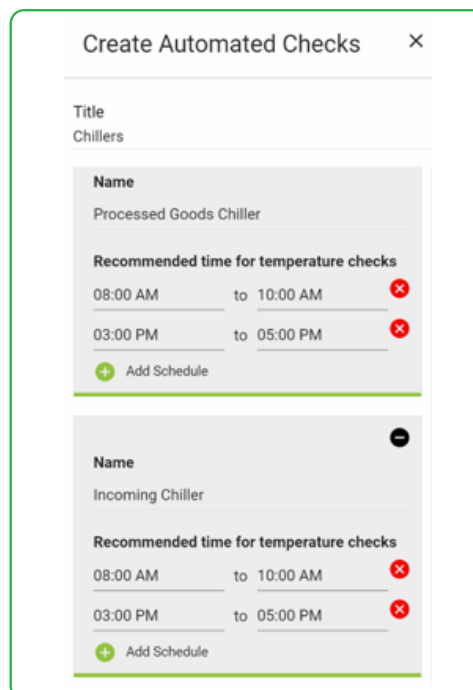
Create Automated Checks ×

Title
Chillers

Name
Processed Goods Chiller

Recommended time for temperature checks
08:00 AM to 10:00 AM
03:00 PM to 05:00 PM
Add Schedule

Name
Incoming Chiller

Recommended time for temperature checks
08:00 AM to 10:00 AM
03:00 PM to 05:00 PM
Add Schedule